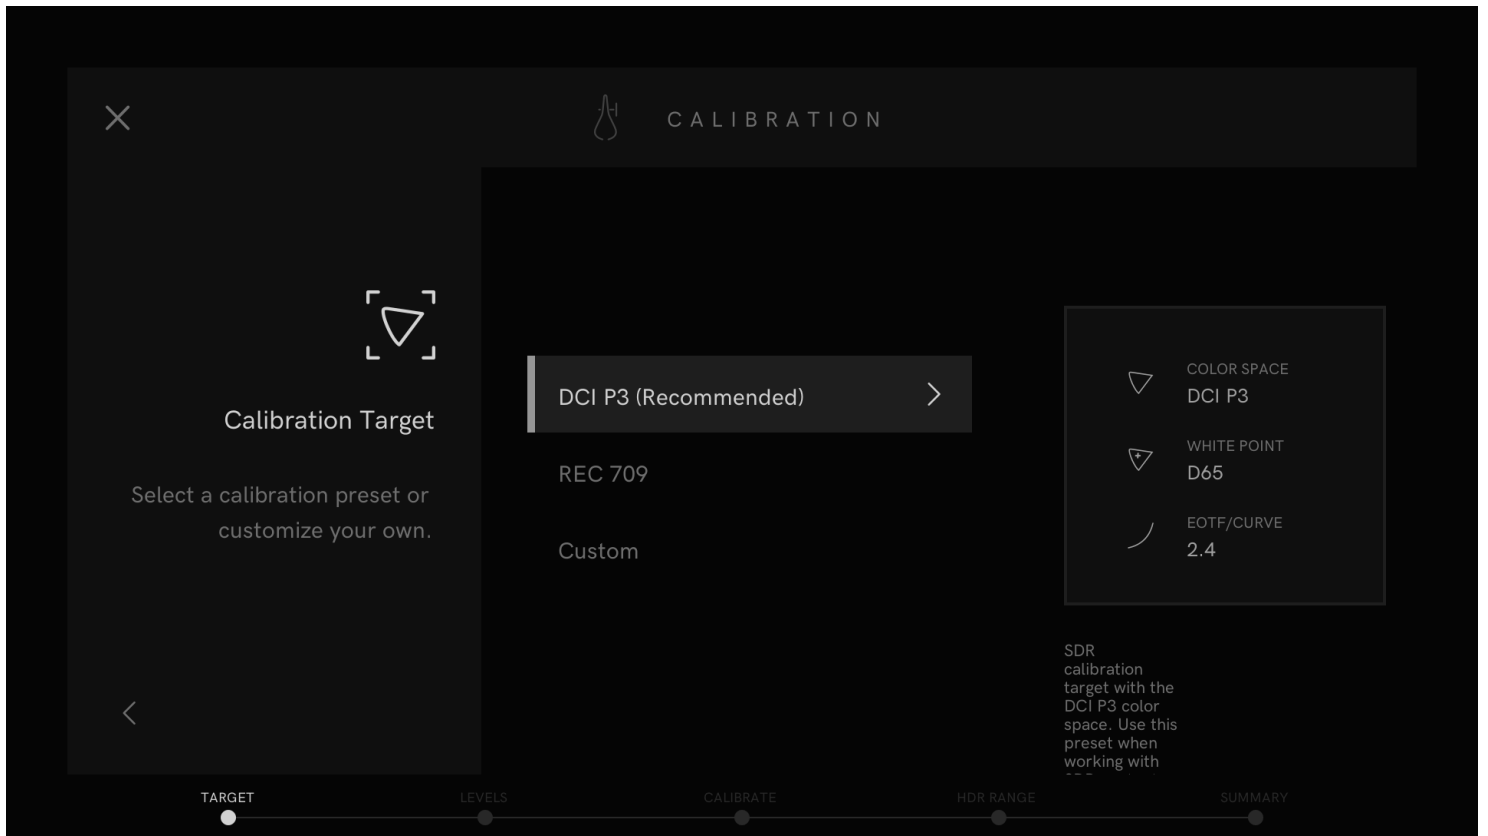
CALIBRATION

Calibration Target

Select a calibration preset or customize your own.

DCI P3 (Recommended)

REC 709

Custom

COLOR SPACE
DCI P3

WHITE POINT
D65

EOTF/CURVE
2.4

SDR calibration target with the DCI P3 color space. Use this preset when working with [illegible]

TARGET LEVELS CALIBRATE HDR RANGE SUMMARY